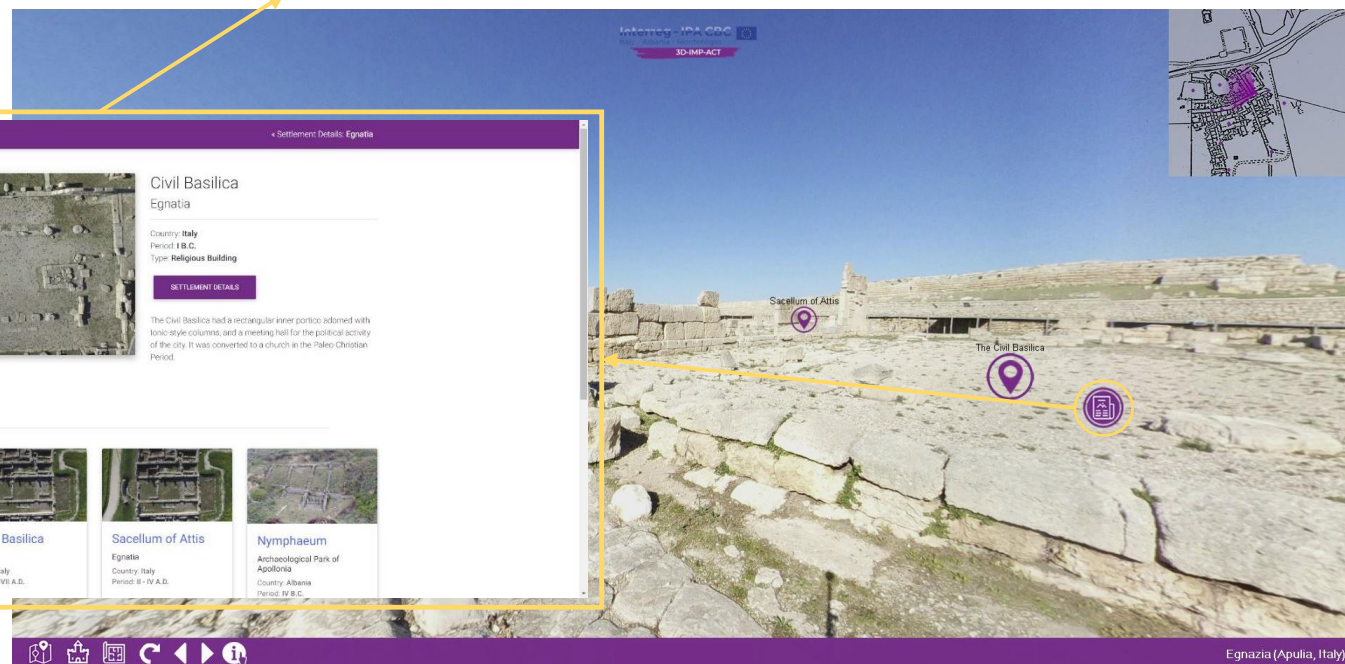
Interreg - IPA CBC

3D-IMP-ACT

« Settlement Details: Egnatia

Civil Basilica

Egnatia

Country: Italy
Period: I B.C.
Type: Religious Building

SETTLEMENT DETAILS

The Civil Basilica had a rectangular inner portico adorned with Ionic-style columns, and a meeting hall for the political activity of the city. It was converted to a church in the Paleo Christian Period.

Basilica

aly
VII A.D.

Sacellum of Attis

Egnatia

Country: Italy
Period: II - IV A.D.

Nymphaeum

Archaeological Park of Apollonia

Country: Albania
Period: IV B.C.

Sacellum of Attis

The Civil Basilica

Egnazia (Apulia, Italy)